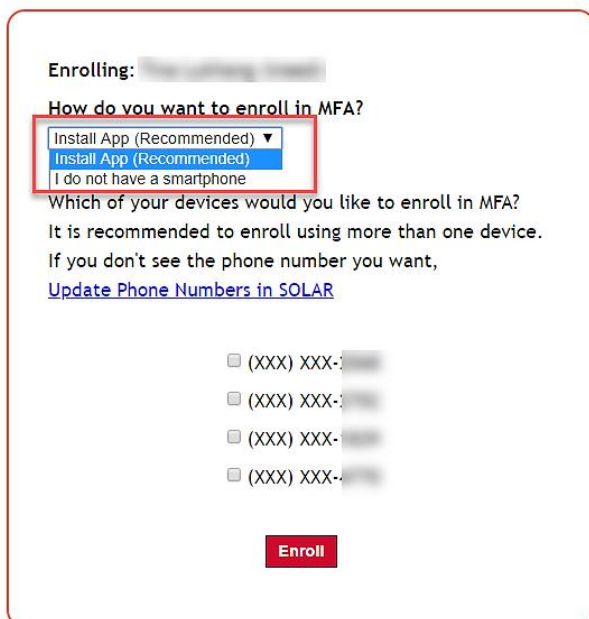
Enrolling: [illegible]

How do you want to enroll in MFA?

Install App (Recommended) ▼
Install App (Recommended)
I do not have a smartphone

Which of your devices would you like to enroll in MFA?
It is recommended to enroll using more than one device.
If you don't see the phone number you want,
Update Phone Numbers in SOLAR

(XXX) XXX-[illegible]
(XXX) XXX-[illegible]
(XXX) XXX-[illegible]
(XXX) XXX-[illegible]

Enroll